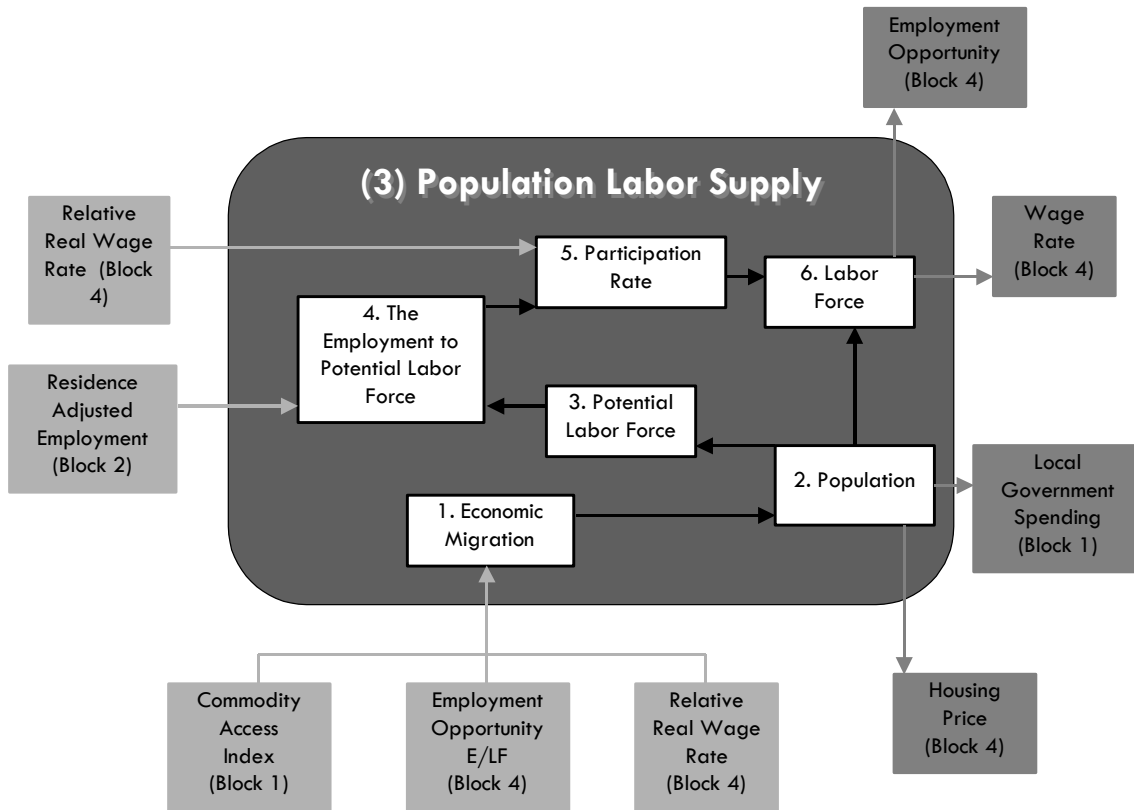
Employment Opportunity (Block 4)

(3) Population Labor Supply

Relative Real Wage Rate (Block 4)

Wage Rate (Block 4)

5. Participation Rate

6. Labor Force

4. The Employment to Potential Labor Force

Residence Adjusted Employment (Block 2)

3. Potential Labor Force

Local Government Spending (Block 1)

2. Population

1. Economic Migration

Housing Price (Block 4)

Commodity Access Index (Block 1)

Employment Opportunity E/LF (Block 4)

Relative Real Wage Rate (Block 4)